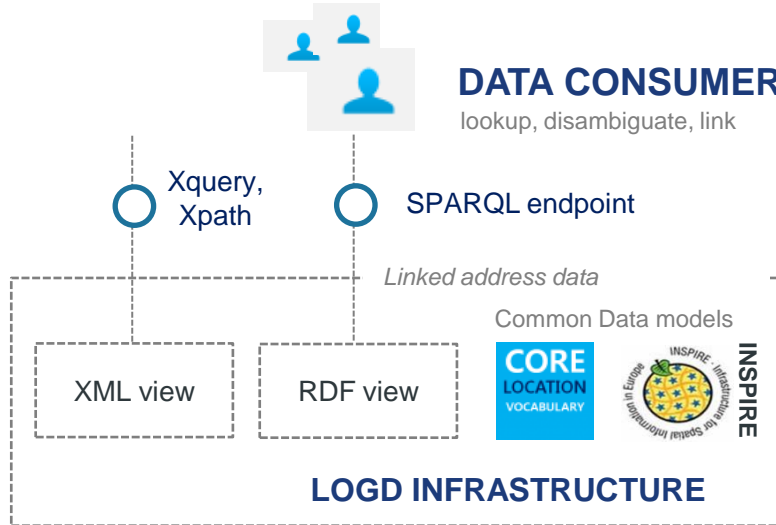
DATA CONSUMER
lookup, disambiguate, link

Xquery, Xpath

SPARQL endpoint

Linked address data

Common Data models

XML view

RDF view

CORE LOCATION VOCABULARY

INSPIRE - Infrastructure for Spatial Information in Europe

INSPIRE

LOGD INFRASTRUCTURE